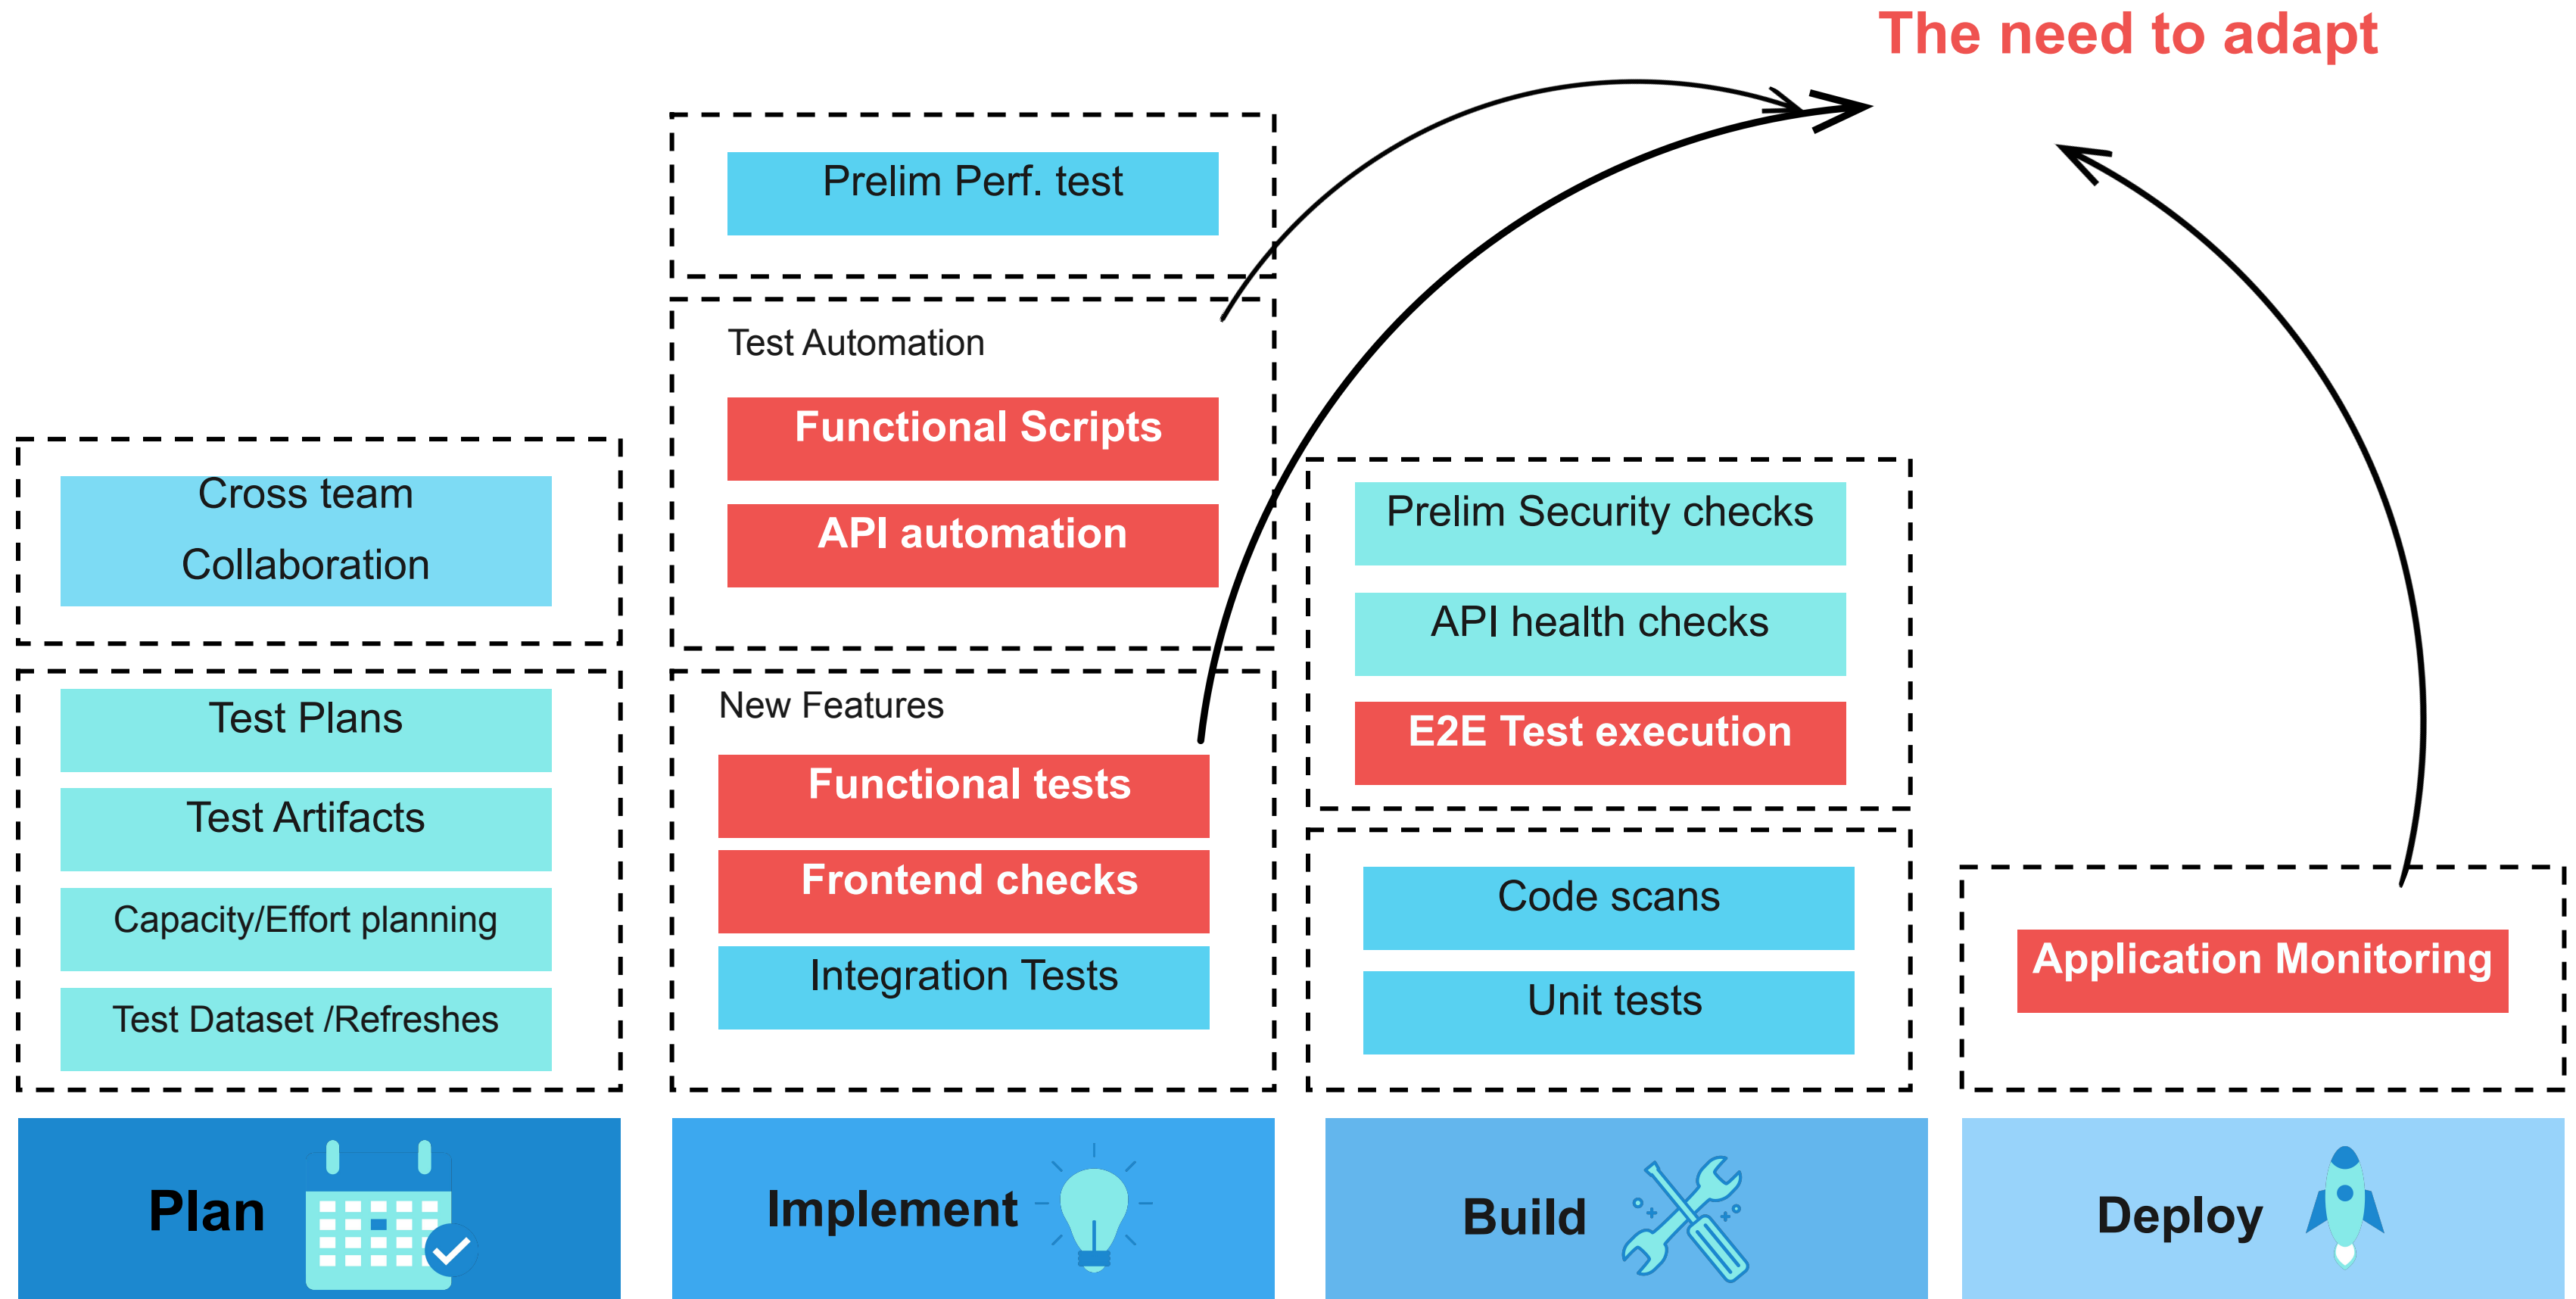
The need to adapt

Cross team Collaboration

Test Plans

Test Artifacts

Capacity/Effort planning

Test Dataset /Refreshes

Plan

Prelim Perf. test

Test Automation

Functional Scripts

API automation

New Features

Functional tests

Frontend checks

Integration Tests

Implement

Prelim Security checks

API health checks

E2E Test execution

Code scans

Unit tests

Build

Application Monitoring

Deploy